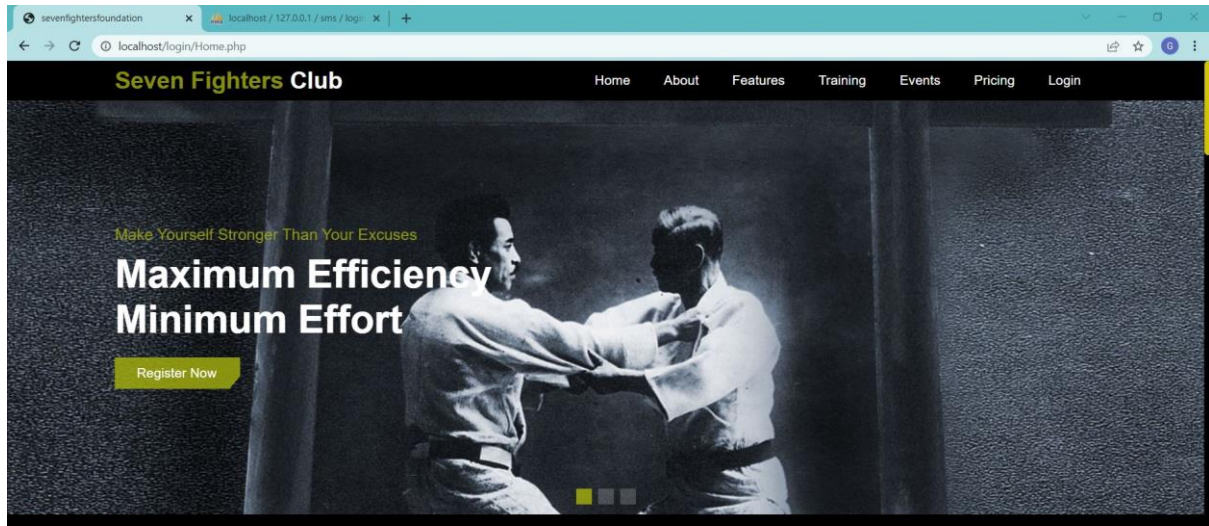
sevenfightersfoundation ×
localhost / 127.0.0.1 / sms / login ×
+

localhost/login/Home.php

G

Seven Fighters Club

Home About Features Training Events Pricing Login

Make Yourself Stronger Than Your Excuses

Maximum Efficiency
Minimum Effort

Register Now